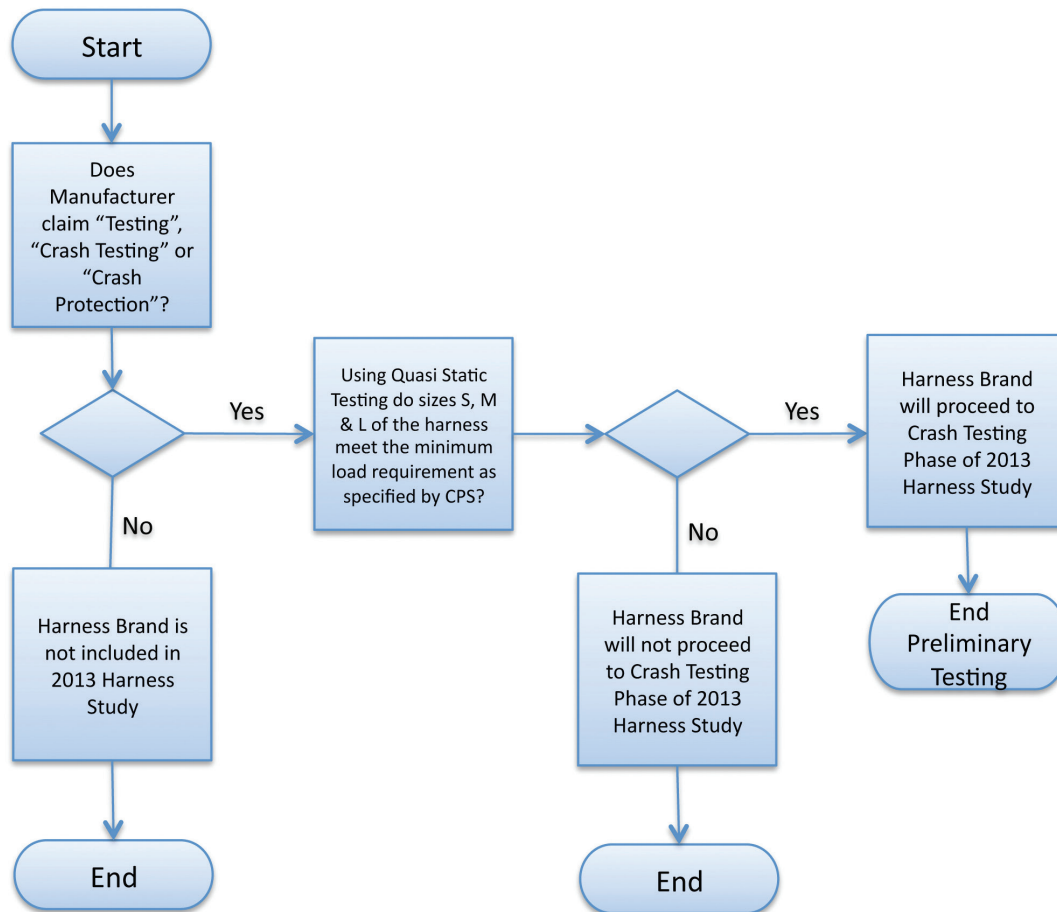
Start

Does Manufacturer claim “Testing”, “Crash Testing” or “Crash Protection”?

Yes

No

Using Quasi Static Testing do sizes S, M & L of the harness meet the minimum load requirement as specified by CPS?

Yes

No

Harness Brand will proceed to Crash Testing Phase of 2013 Harness Study

End Preliminary Testing

Harness Brand is not included in 2013 Harness Study

Harness Brand will not proceed to Crash Testing Phase of 2013 Harness Study

End

End